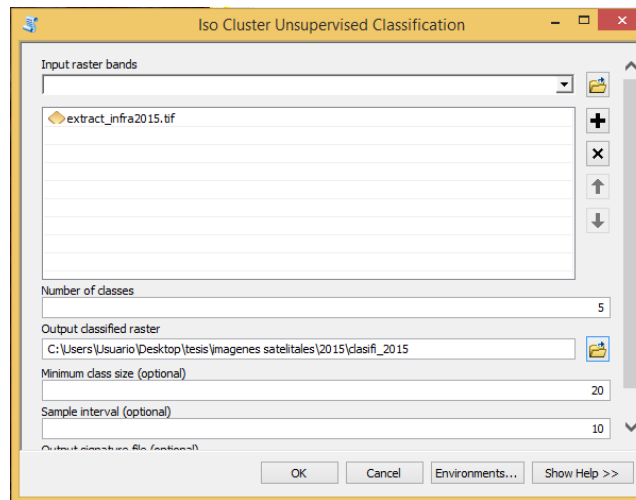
Iso Cluster Unsupervised Classification

Input raster bands

extract_infra2015.tif

Number of classes

5

Output classified raster

C:\Users\Usuario\Desktop\tesis\imagenes satelitales\2015\clasifi_2015

Minimum class size (optional)

20

Sample interval (optional)

10

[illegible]

OK Cancel Environments... Show Help >>